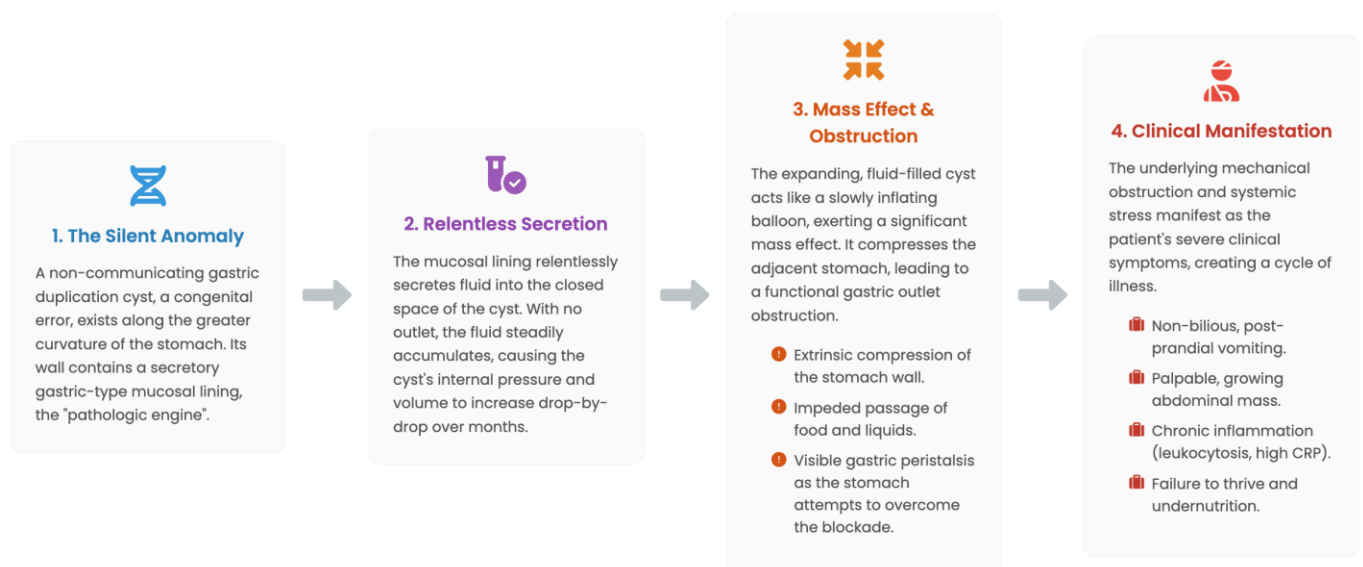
1. The Silent Anomaly

A non-communicating gastric duplication cyst, a congenital error, exists along the greater curvature of the stomach. Its wall contains a secretory gastric-type mucosal lining, the "pathologic engine".

2. Relentless Secretion

The mucosal lining relentlessly secretes fluid into the closed space of the cyst. With no outlet, the fluid steadily accumulates, causing the cyst's internal pressure and volume to increase drop-by-drop over months.

3. Mass Effect & Obstruction

The expanding, fluid-filled cyst acts like a slowly inflating balloon, exerting a significant mass effect. It compresses the adjacent stomach, leading to a functional gastric outlet obstruction.

Extrinsic compression of the stomach wall.

Impeded passage of food and liquids.

Visible gastric peristalsis as the stomach attempts to overcome the blockade.

4. Clinical Manifestation

The underlying mechanical obstruction and systemic stress manifest as the patient's severe clinical symptoms, creating a cycle of illness.

Non-bilious, post-prandial vomiting.

Palpable, growing abdominal mass.

Chronic inflammation (leukocytosis, high CRP).

Failure to thrive and undernutrition.